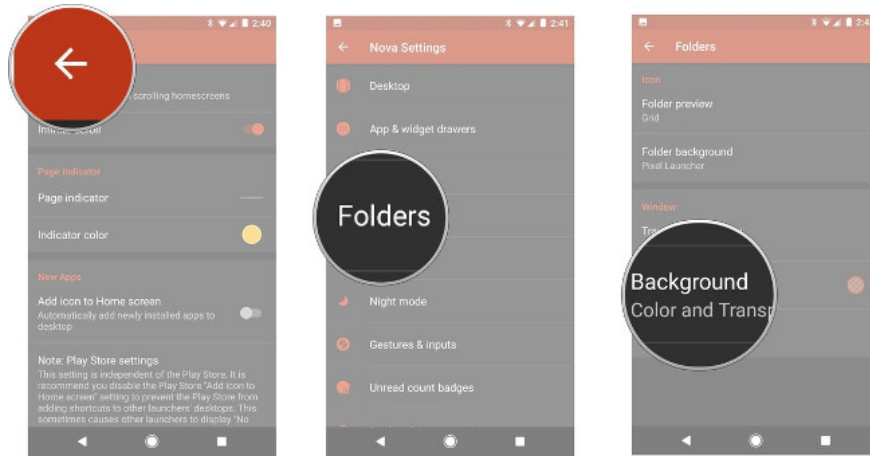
2:40

scrolling homescreens

Infinite scroll

Page indicator

Page indicator

Indicator color

New Apps

Add icon to Home screen
Automatically add newly installed apps to desktop

Note: Play Store settings
This setting is independent of the Play Store. It is recommend you disable the Play Store "Add icon to Home screen" setting to prevent the Play Store from adding shortcuts to other launchers' desktops. This sometimes causes other launchers to display "No

2:41

Nova Settings

Desktop

App & widget drawers

Folders

Night mode

Gestures & inputs

Unread count badges

2:4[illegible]

Folders

Icon

Folder preview
Grid

Folder background
Pixel Launcher

Window

Tra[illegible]

Background
Color and Trans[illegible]